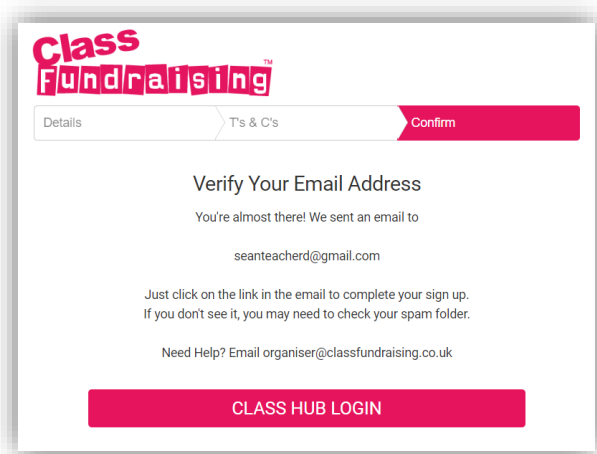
Class Fundraising™

Details
T's & C's
Confirm

Verify Your Email Address

You're almost there! We sent an email to

seanteacherd@gmail.com

Just click on the link in the email to complete your sign up. If you don't see it, you may need to check your spam folder.

Need Help? Email organiser@classfundraising.co.uk

CLASS HUB LOGIN